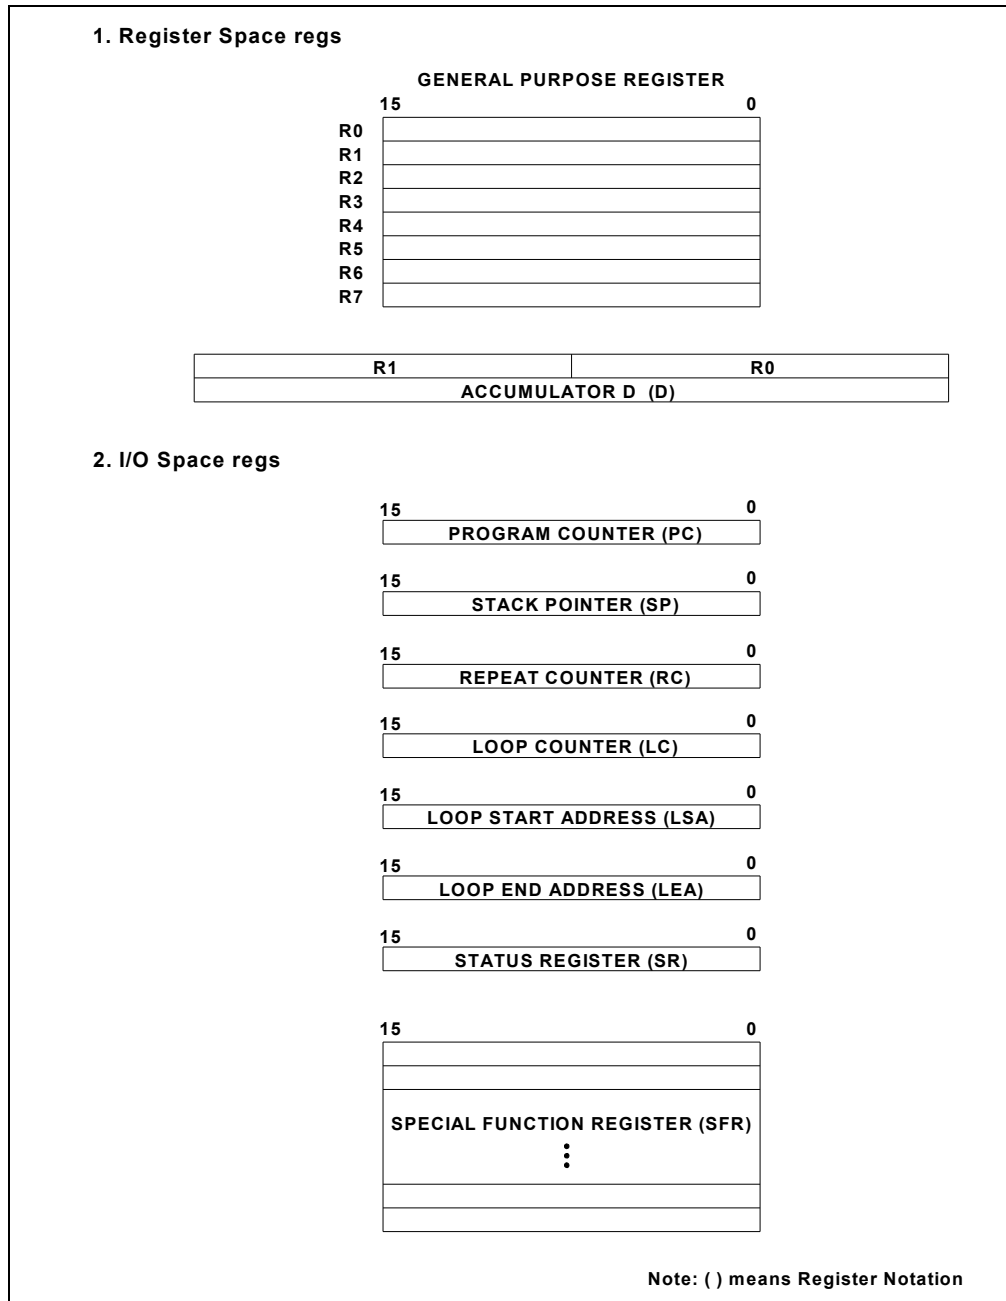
1. Register Space regs

GENERAL PURPOSE REGISTER

15 0

R0
R1
R2
R3
R4
R5
R6
R7

| R1 | R0 |
|---|---|
| ACCUMULATOR D (D) | |

2. I/O Space regs

15 0
PROGRAM COUNTER (PC)

15 0
STACK POINTER (SP)

15 0
REPEAT COUNTER (RC)

15 0
LOOP COUNTER (LC)

15 0
LOOP START ADDRESS (LSA)

15 0
LOOP END ADDRESS (LEA)

15 0
STATUS REGISTER (SR)

15 0
SPECIAL FUNCTION REGISTER (SFR)
⋮

Note: ( ) means Register Notation